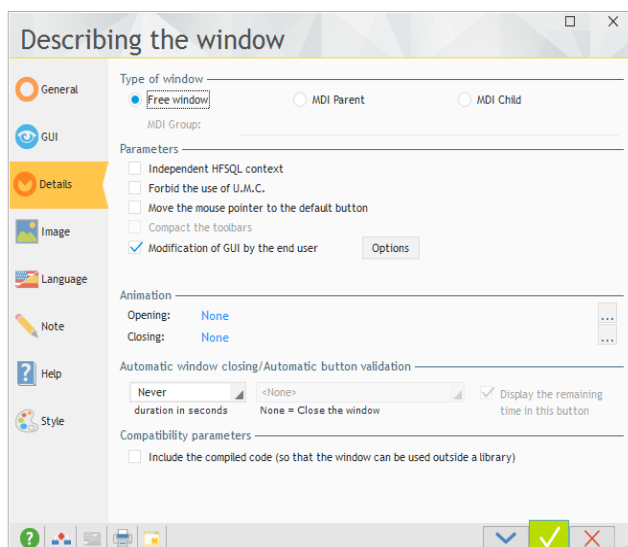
Describing the window

General
GUI
Details
Image
Language
Note
Help
Style

Type of window
Free window
MDI Parent
MDI Child
MDI Group:

Parameters
Independent HFSQL context
Forbid the use of U.M.C.
Move the mouse pointer to the default button
Compact the toolbars
Modification of GUI by the end user
Options

Animation
Opening: None
Closing: None

Automatic window closing/Automatic button validation
Never
duration in seconds
<None>
None = Close the window
Display the remaining time in this button

Compatibility parameters
Include the compiled code (so that the window can be used outside a library)